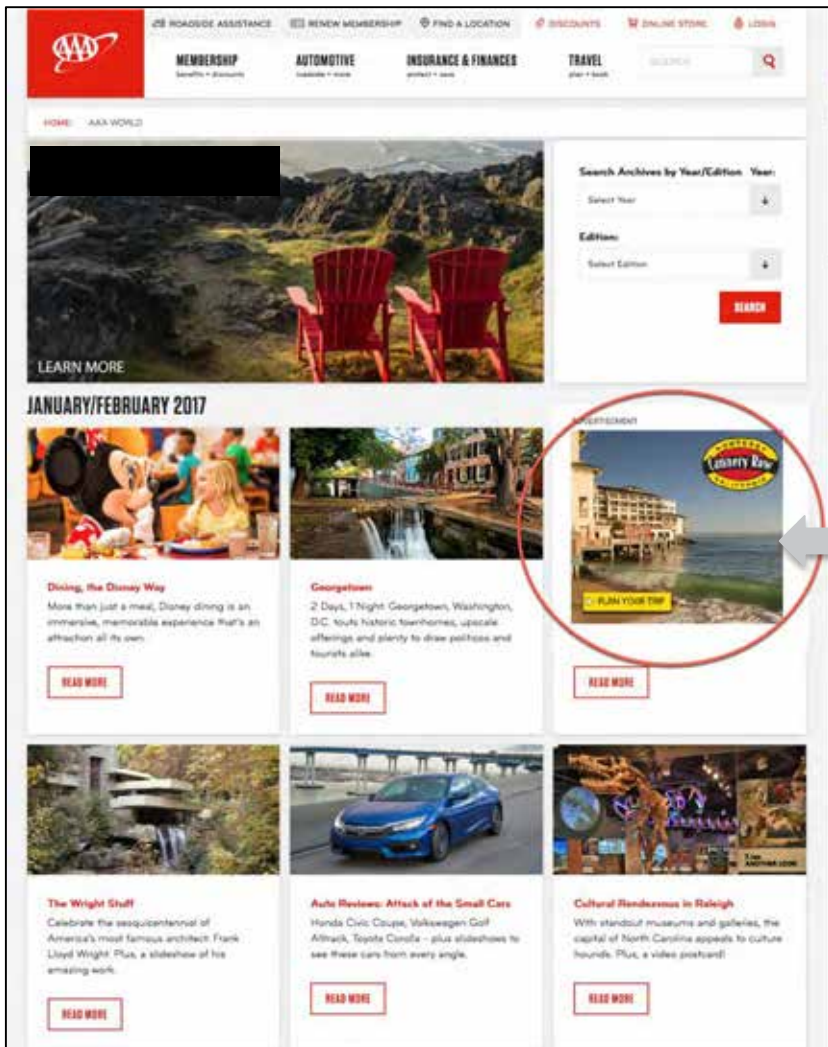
AAA

ROADSIDE ASSISTANCE RENEW MEMBERSHIP FIND A LOCATION DISCOUNTS ONLINE STORE LOGIN

MEMBERSHIP benefits + discounts AUTOMOTIVE roadside + more INSURANCE & FINANCES protect + save TRAVEL plan + book SEARCH

HOME AAA WORLD

LEARN MORE

Search Archives by Year/Edition Year:
Select Year
Edition:
Select Edition
SEARCH

JANUARY/FEBRUARY 2017

Dining, the Disney Way
More than just a meal, Disney dining is an immersive, memorable experience that's an attraction all its own.
READ MORE

Georgetown
2 Days, 1 Night: Georgetown, Washington, D.C. touts historic townhomes, upscale offerings and plenty to draw politicos and tourists alike.
READ MORE

ADVERTISEMENT
Historic Cannery Row California
PLAN YOUR TRIP
READ MORE

The Wright Stuff
Celebrate the sesquicentennial of America's most famous architect Frank Lloyd Wright. Plus, a slideshow of his amazing work.
READ MORE

Auto Reviews: Attack of the Small Cars
Honda Civic Coupe, Volkswagen Golf Alltrack, Toyota Corolla – plus slideshows to see these cars from every angle.
READ MORE

Cultural Rendezvous in Raleigh
With standout museums and galleries, the capital of North Carolina appeals to culture hounds. Plus, a video postcard!
READ MORE